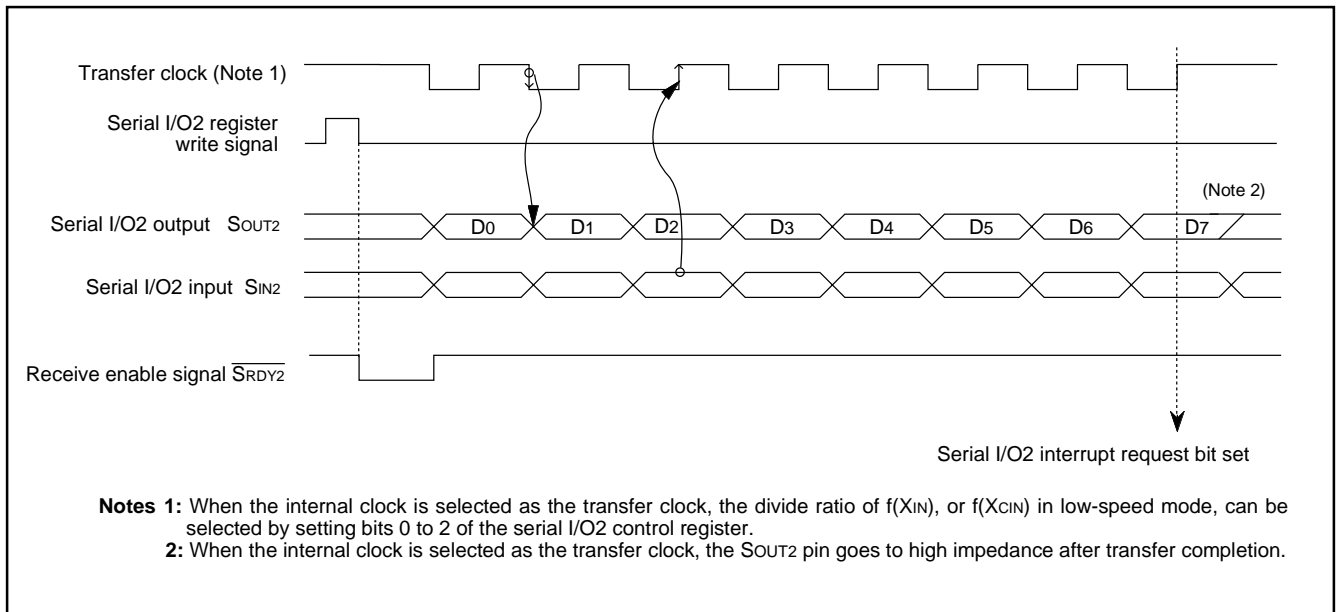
Transfer clock (Note 1)

Serial I/O2 register write signal

(Note 2)

Serial I/O2 output $S_{OUT2}$

D0 D1 D2 D3 D4 D5 D6 D7

Serial I/O2 input $S_{IN2}$

Receive enable signal $\overline{S_{RDY2}}$

Serial I/O2 interrupt request bit set

**Notes 1:** When the internal clock is selected as the transfer clock, the divide ratio of f($X_{IN}$), or f($X_{CIN}$) in low-speed mode, can be selected by setting bits 0 to 2 of the serial I/O2 control register.

**2:** When the internal clock is selected as the transfer clock, the $S_{OUT2}$ pin goes to high impedance after transfer completion.